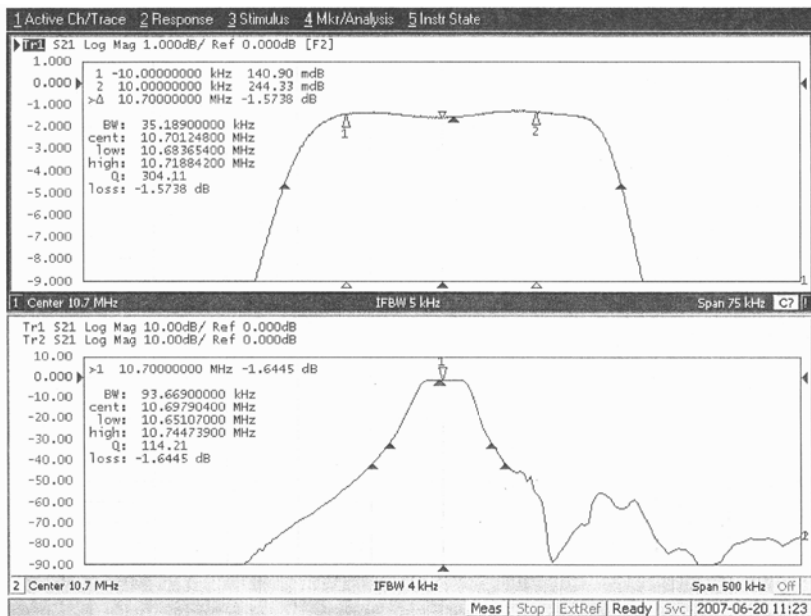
1 Active Ch/Trace 2 Response 3 Stimulus 4 Mkr/Analysis 5 Instr State

Tr1 S21 Log Mag 1.000dB/ Ref 0.000dB [F2]

1.000
0.000
-1.000
-2.000
-3.000
-4.000
-5.000
-6.000
-7.000
-8.000
-9.000

1 -10.00000000 kHz 140.90 mdB
2 10.00000000 kHz 244.33 mdB
>Δ 10.70000000 MHz -1.5738 dB

BW: 35.18900000 kHz
cent: 10.70124800 MHz
low: 10.68365400 MHz
high: 10.71884200 MHz
Q: 304.11
loss: -1.5738 dB

1 Center 10.7 MHz IFBW 5 kHz Span 75 kHz C?

Tr1 S21 Log Mag 10.00dB/ Ref 0.000dB
Tr2 S21 Log Mag 10.00dB/ Ref 0.000dB

10.00
0.000
-10.00
-20.00
-30.00
-40.00
-50.00
-60.00
-70.00
-80.00
-90.00

>1 10.70000000 MHz -1.6445 dB

BW: 93.66900000 kHz
cent: 10.69790400 MHz
low: 10.65107000 MHz
high: 10.74473900 MHz
Q: 114.21
loss: -1.6445 dB

2 Center 10.7 MHz IFBW 4 kHz Span 500 kHz Off

Meas Stop ExtRef Ready Svc 2007-06-20 11:23